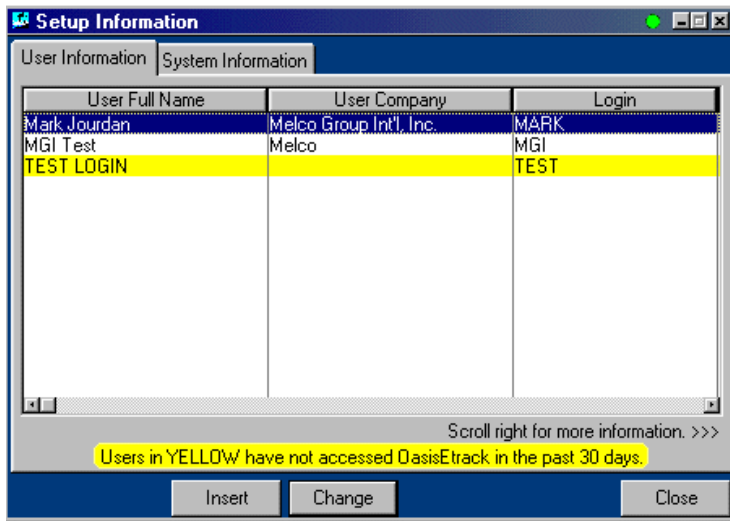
Setup Information

User Information | System Information

| User Full Name | User Company | Login |
|---|---|---|
| Mark Jourdan | Melco Group Int'l, Inc. | MARK |
| MGI Test | Melco | MGI |
| TEST LOGIN | | TEST |

Scroll right for more information. >>>

Users in YELLOW have not accessed OasisEtrack in the past 30 days.

Insert
Change
Close